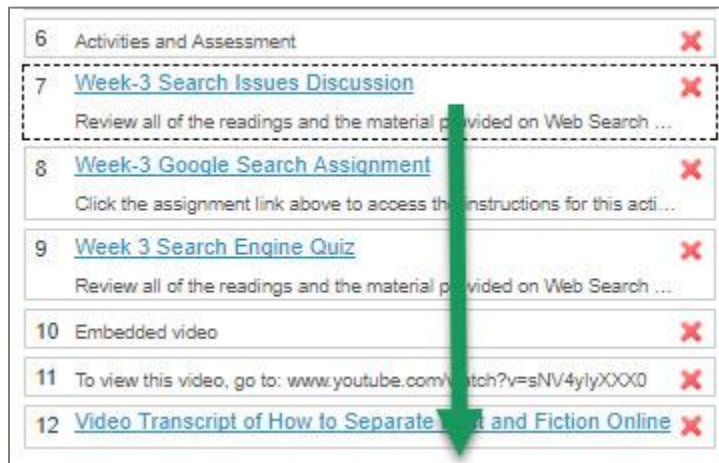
6 Activities and Assessment

7 Week-3 Search Issues Discussion

Review all of the readings and the material p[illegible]vided on Web Search ...

8 Week-3 Google Search Assignment

Click the assignment link above to access th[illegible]nstructions for this acti...

9 Week 3 Search Engine Quiz

Review all of the readings and the material p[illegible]vided on Web Search ...

10 Embedded video

11 To view this video, go to: www.youtube.com/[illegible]tch?v=sNV4ylyXXX0

12 Video Transcript of How to Separate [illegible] and Fiction Online